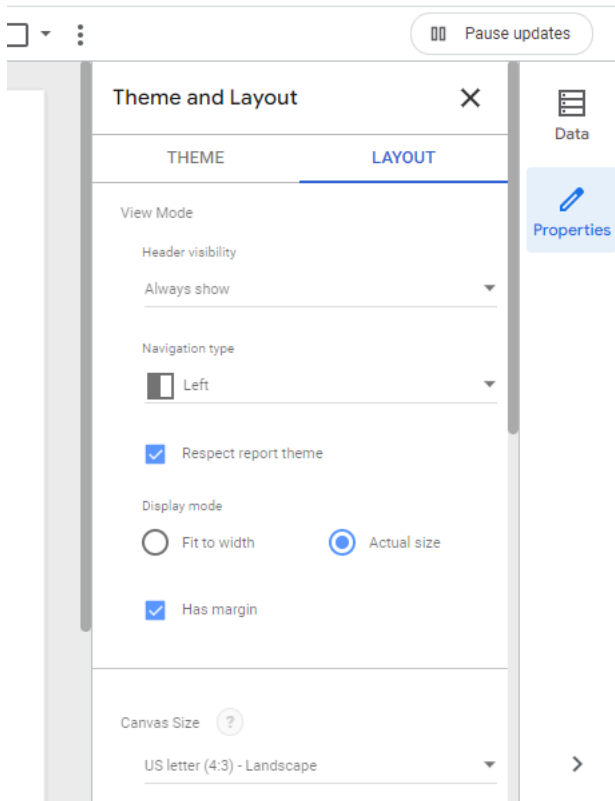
Pause updates

Theme and Layout

THEME

LAYOUT

View Mode

Header visibility

Always show

Navigation type

Left

Respect report theme

Display mode

Fit to width

Actual size

Has margin

Canvas Size

?

US letter (4:3) - Landscape

Data

Properties